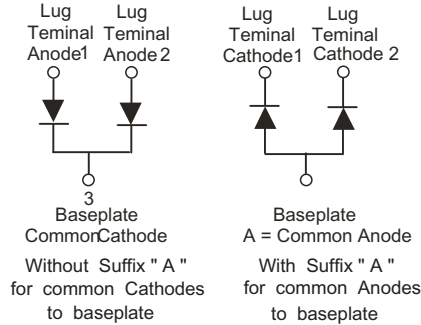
Lug Teminal Anode1

Lug Terminal Anode 2

3

Baseplate CommonCathode

Without Suffix " A " for common Cathodes to baseplate

Lug Terminal Cathode1

Lug Terminal Cathode 2

Baseplate A = Common Anode

With Suffix " A " for common Anodes to baseplate